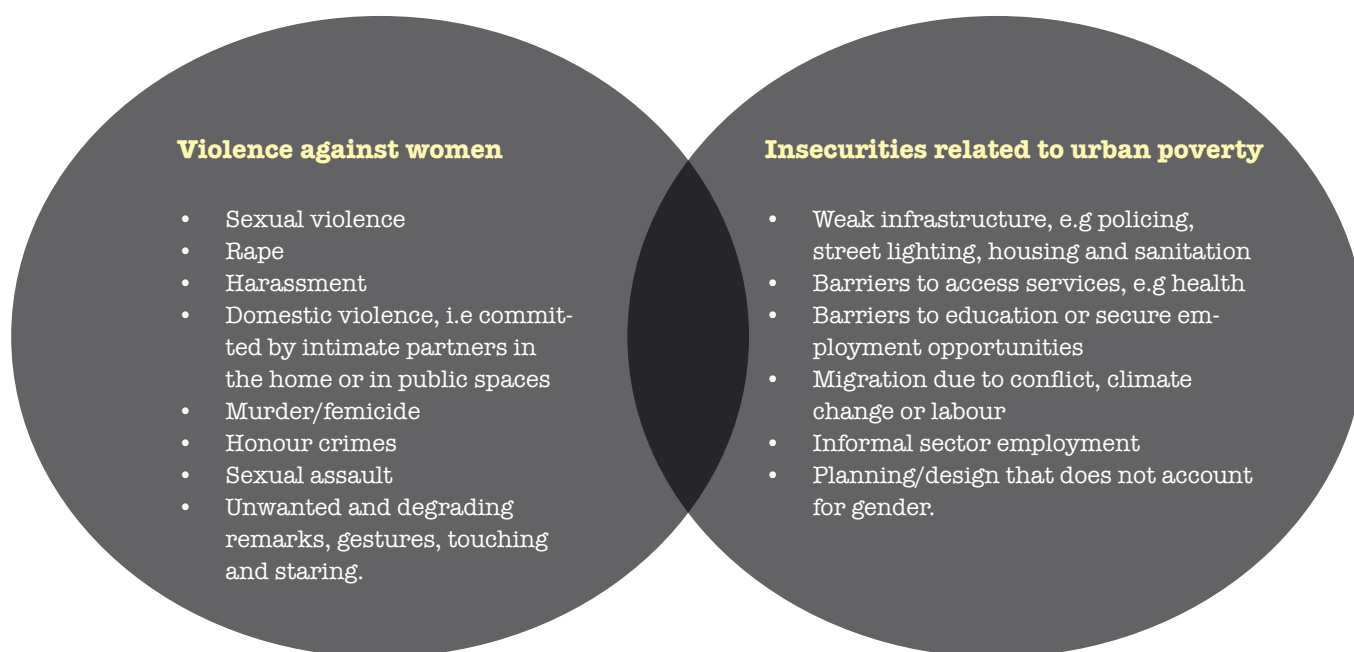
Violence against women

- Sexual violence
- Rape
- Harassment
- Domestic violence, i.e committed by intimate partners in the home or in public spaces
- Murder/femicide
- Honour crimes
- Sexual assault
- Unwanted and degrading remarks, gestures, touching and staring.

Insecurities related to urban poverty

- Weak infrastructure, e.g policing, street lighting, housing and sanitation
- Barriers to access services, e.g health
- Barriers to education or secure employment opportunities
- Migration due to conflict, climate change or labour
- Informal sector employment
- Planning/design that does not account for gender.